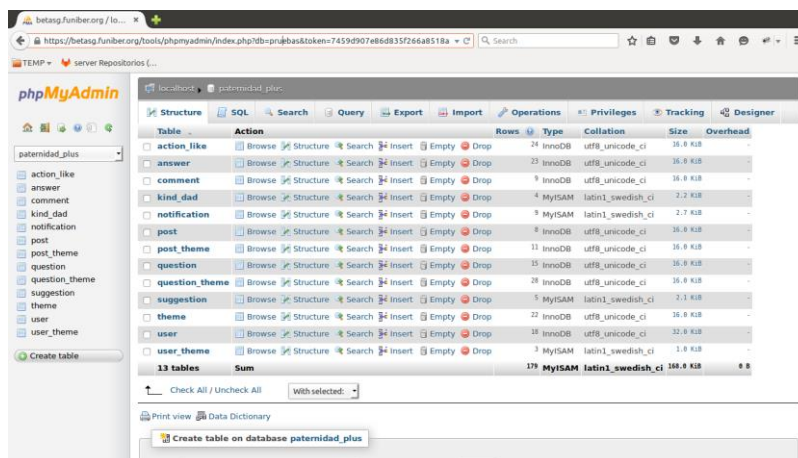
betasg.funiber.org / lo... ×
https://betasg.funiber.org/tools/phpmyadmin/index.php?db=pruebas&token=7459d907e86d835f266a8518a
Search
TEMP
server Repositorios (...

phpMyAdmin

paternidad_plus

action_like
answer
comment
kind_dad
notification
post
post_theme
question
question_theme
suggestion
theme
user
user_theme

Create table

localhost › paternidad_plus

Structure SQL Search Query Export Import Operations Privileges Tracking Designer

| Table | Action | Rows | Type | Collation | Size | Overhead |
|---|---|---|---|---|---|---|
| action_like | Browse Structure Search Insert Empty Drop | 24 | InnoDB | utf8_unicode_ci | 16.0 KiB | - |
| answer | Browse Structure Search Insert Empty Drop | 23 | InnoDB | utf8_unicode_ci | 16.0 KiB | - |
| comment | Browse Structure Search Insert Empty Drop | 9 | InnoDB | utf8_unicode_ci | 16.0 KiB | - |
| kind_dad | Browse Structure Search Insert Empty Drop | 4 | MyISAM | latin1_swedish_ci | 2.2 KiB | - |
| notification | Browse Structure Search Insert Empty Drop | 9 | MyISAM | latin1_swedish_ci | 2.7 KiB | - |
| post | Browse Structure Search Insert Empty Drop | 0 | InnoDB | utf8_unicode_ci | 16.0 KiB | - |
| post_theme | Browse Structure Search Insert Empty Drop | 11 | InnoDB | utf8_unicode_ci | 16.0 KiB | - |
| question | Browse Structure Search Insert Empty Drop | 15 | InnoDB | utf8_unicode_ci | 16.0 KiB | - |
| question_theme | Browse Structure Search Insert Empty Drop | 28 | InnoDB | utf8_unicode_ci | 16.0 KiB | - |
| suggestion | Browse Structure Search Insert Empty Drop | 5 | MyISAM | latin1_swedish_ci | 3.1 KiB | - |
| theme | Browse Structure Search Insert Empty Drop | 22 | InnoDB | utf8_unicode_ci | 16.0 KiB | - |
| user | Browse Structure Search Insert Empty Drop | 18 | InnoDB | utf8_unicode_ci | 32.0 KiB | - |
| user_theme | Browse Structure Search Insert Empty Drop | 3 | MyISAM | latin1_swedish_ci | 1.0 KiB | - |
| 13 tables | Sum | 179 | MyISAM | latin1_swedish_ci | 160.0 KiB | 0 B |

Check All / Uncheck All With selected:

Print view Data Dictionary

Create table on database paternidad_plus